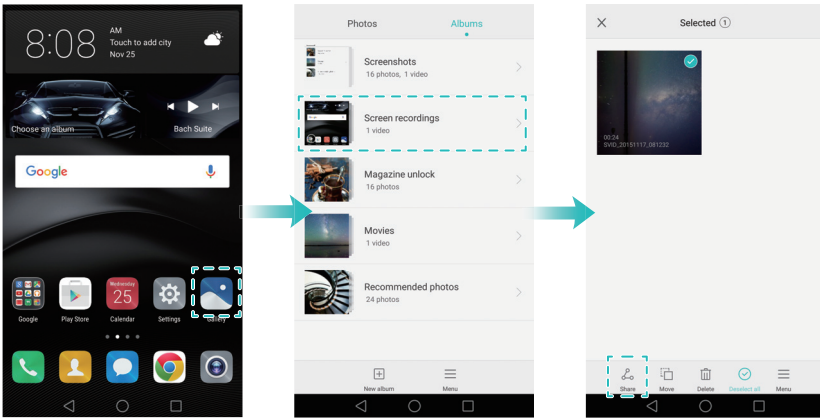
8:08 AM
Touch to add city
Nov 25

Choose an album
Bach Suite

Google

Google
Play Store
Wednesday
25
Calendar
Settings
Gallery

Photos
Albums

Screenshots
16 photos, 1 video

Screen recordings
1 video

Magazine unlock
16 photos

Movies
1 video

Recommended photos
24 photos

New album
Menu

Selected 1

00:24
SVID_20151117_081232

Share
Move
Delete
Deselect all
Menu